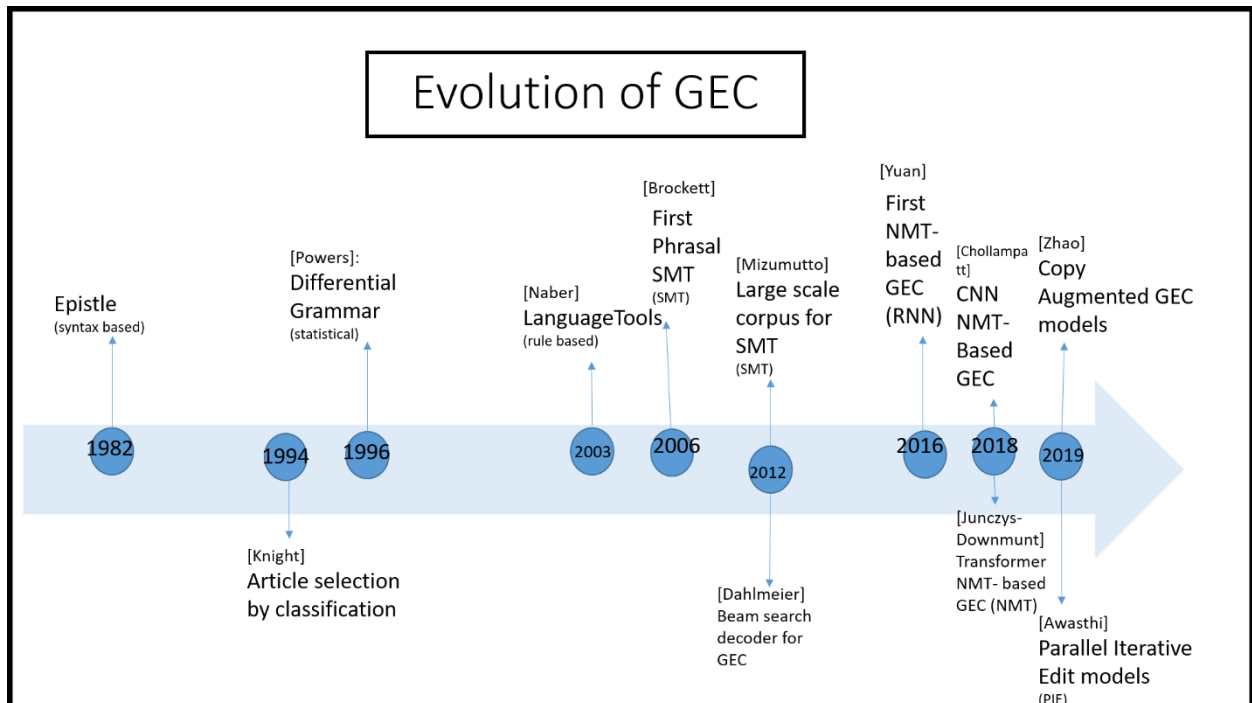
Evolution of GEC

Epistle
(syntax based)

1982

1994

[Knight]
Article selection by classification

[Powers]:
Differential Grammar
(statistical)

1996

[Naber]
LanguageTools
(rule based)

2003

[Brockett]
First Phrasal SMT
(SMT)

2006

[Mizumutto]
Large scale corpus for SMT
(SMT)

2012

[Dahlmeier]
Beam search decoder for GEC

[Yuan]
First NMT-based GEC (RNN)

2016

[Chollampatt]
CNN NMT-Based GEC

2018

[Junczys-Downmunt]
Transformer NMT- based GEC (NMT)

[Zhao]
Copy Augmented GEC models

2019

[Awasthi]
Parallel Iterative Edit models
(PIE)